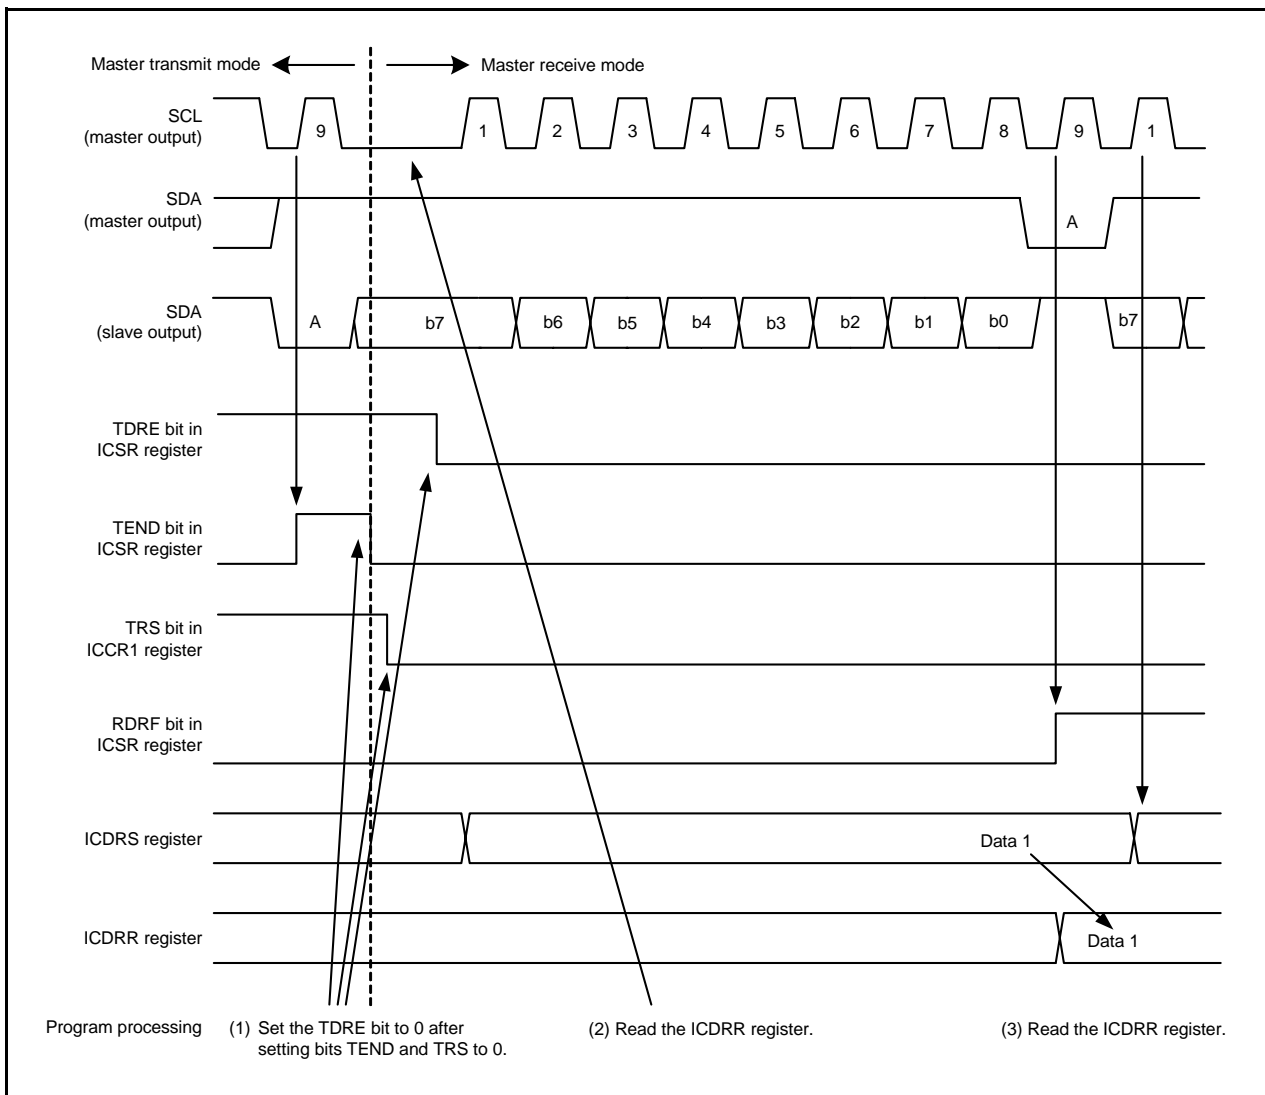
Master transmit mode

Master receive mode

SCL (master output)

9

1

2

3

4

5

6

7

8

9

1

SDA (master output)

A

SDA (slave output)

A

b7

b6

b5

b4

b3

b2

b1

b0

b7

TDRE bit in ICSR register

TEND bit in ICSR register

TRS bit in ICCR1 register

RDRF bit in ICSR register

ICDRS register

Data 1

ICDRR register

Data 1

Program processing

(1) Set the TDRE bit to 0 after setting bits TEND and TRS to 0.

(2) Read the ICDRR register.

(3) Read the ICDRR register.